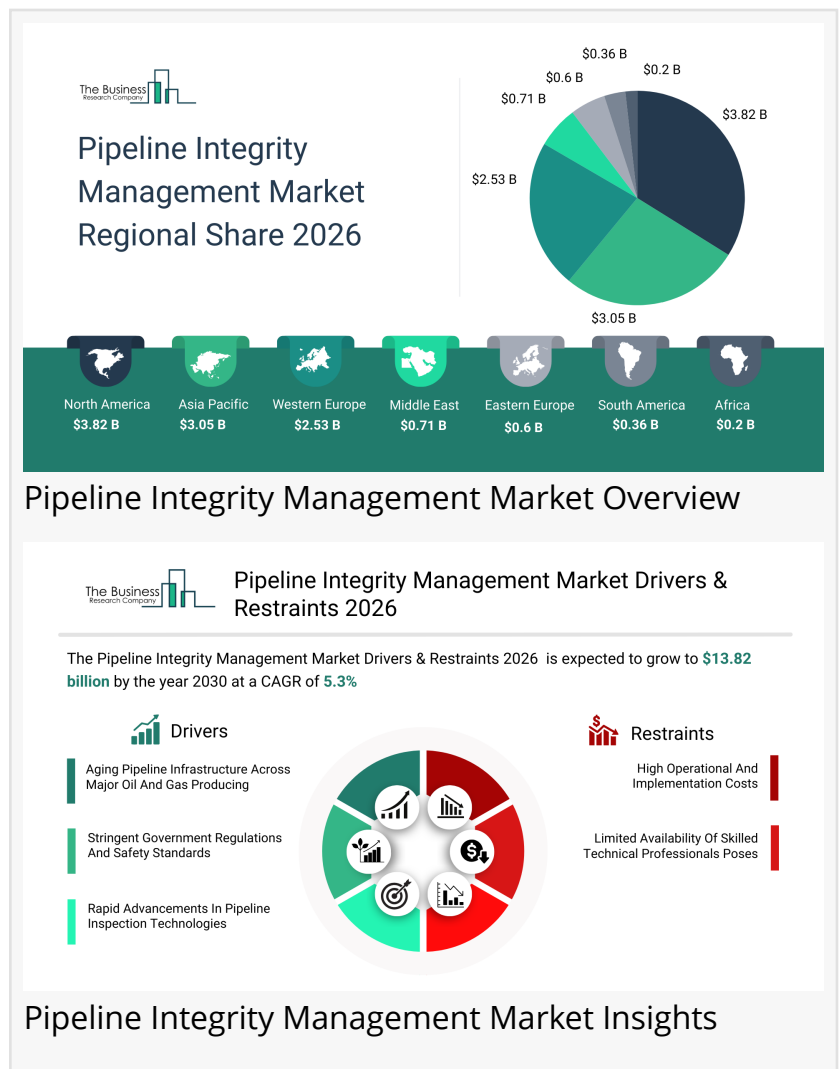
The Business Research Company

Pipeline Integrity Management Market Regional Share 2026

$0.36 B
$0.2 B
$0.6 B
$0.71 B
$3.82 B
$2.53 B
$3.05 B

North America
$3.82 B

Asia Pacific
$3.05 B

Western Europe
$2.53 B

Middle East
$0.71 B

Eastern Europe
$0.6 B

South America
$0.36 B

Africa
$0.2 B

Pipeline Integrity Management Market Overview

The Business Research Company

Pipeline Integrity Management Market Drivers & Restraints 2026

The Pipeline Integrity Management Market Drivers & Restraints 2026 is expected to grow to $13.82 billion by the year 2030 at a CAGR of 5.3%

Drivers

Aging Pipeline Infrastructure Across Major Oil And Gas Producing

Stringent Government Regulations And Safety Standards

Rapid Advancements In Pipeline Inspection Technologies

Restraints

High Operational And Implementation Costs

Limited Availability Of Skilled Technical Professionals Poses

Pipeline Integrity Management Market Insights